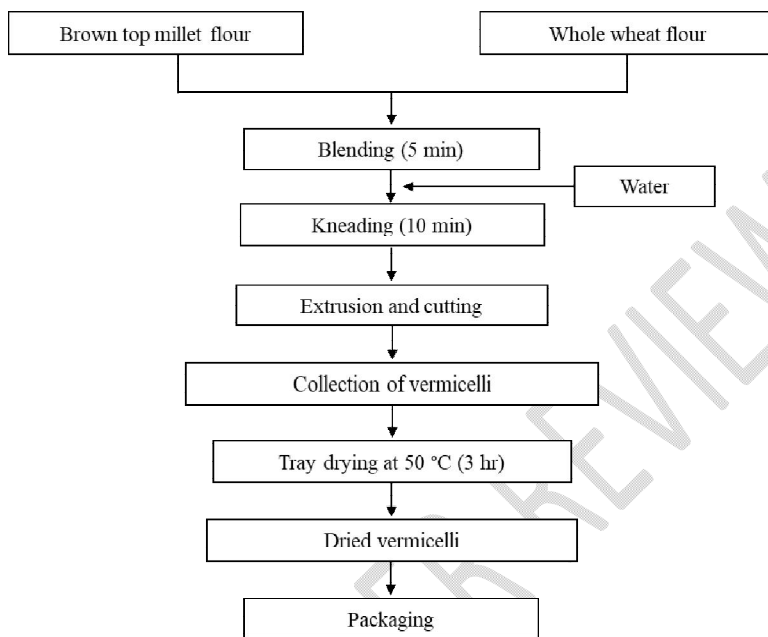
Brown top millet flour

Whole wheat flour

Blending (5 min)

Water

Kneading (10 min)

Extrusion and cutting

Collection of vermicelli

Tray drying at 50 °C (3 hr)

Dried vermicelli

Packaging

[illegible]R REVIEW